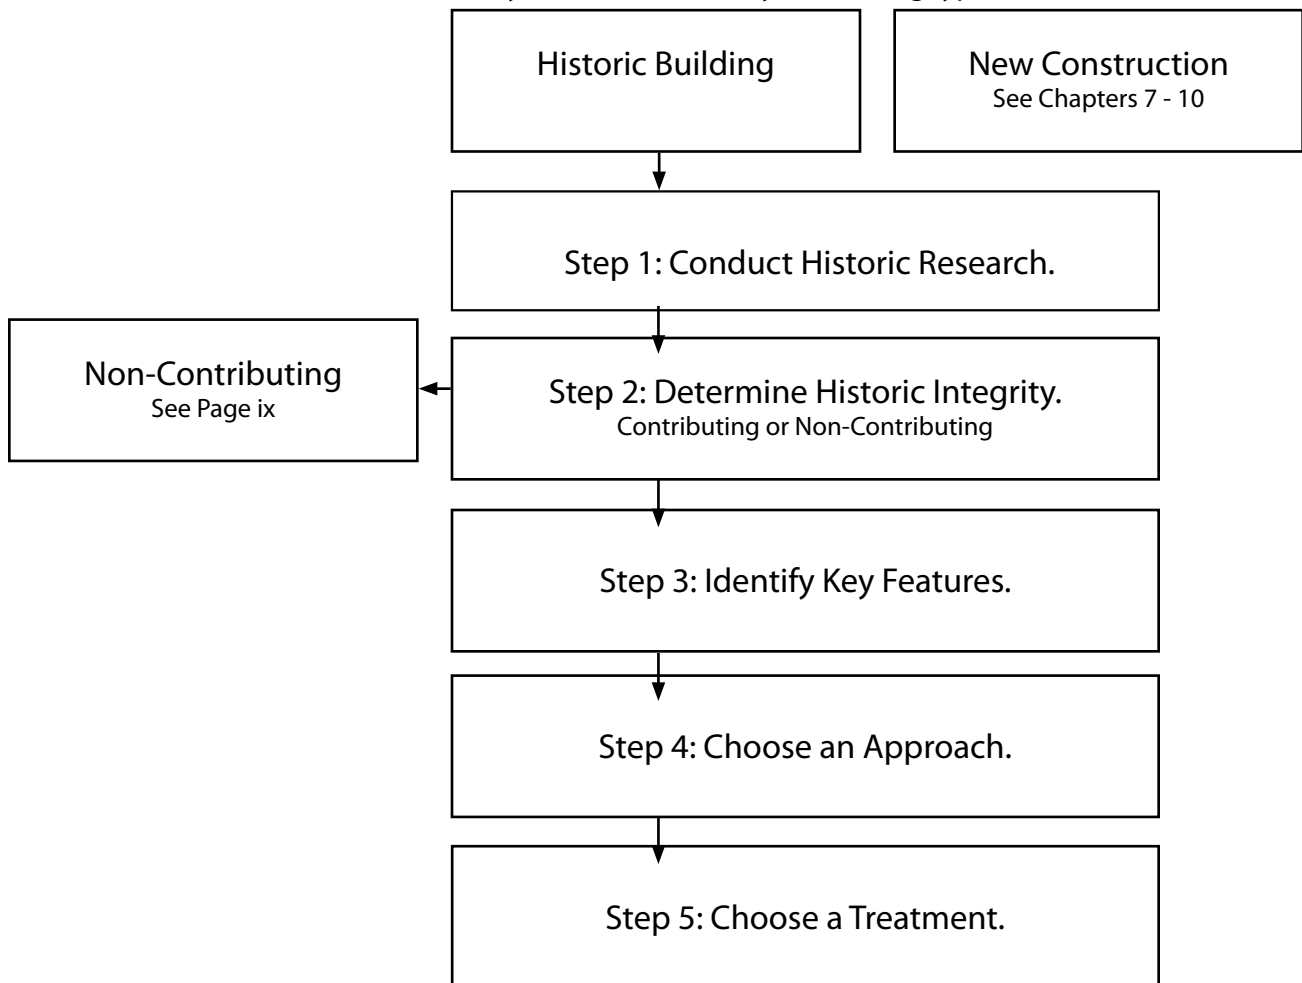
Historic Building

New Construction
See Chapters 7 - 10

Step 1: Conduct Historic Research.

Non-Contributing
See Page ix

Step 2: Determine Historic Integrity.
Contributing or Non-Contributing

Step 3: Identify Key Features.

Step 4: Choose an Approach.

Step 5: Choose a Treatment.